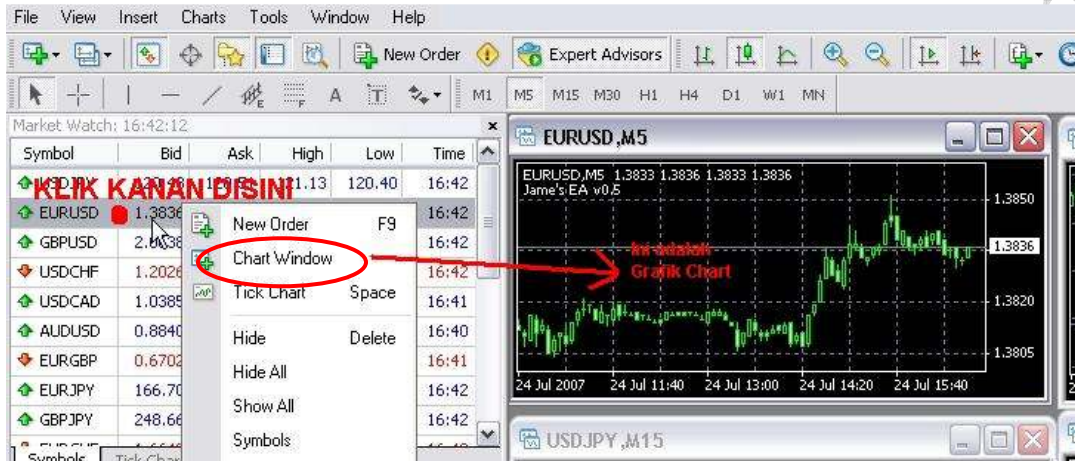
File View Insert Charts Tools Window Help

New Order Expert Advisors

M1 M5 M15 M30 H1 H4 D1 W1 MN

Market Watch: 16:42:12

| Symbol | Bid | Ask | High | Low | Time |
|---|---|---|---|---|---|
| USDJPY | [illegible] | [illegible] | 121.13 | 120.40 | 16:42 |
| EURUSD | 1.3836 | | | | 16:42 |
| GBPUSD | 2.0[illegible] | | | | 16:42 |
| USDCHF | 1.2026 | | | | 16:42 |
| USDCAD | 1.0385 | | | | 16:41 |
| AUDUSD | 0.8840 | | | | 16:40 |
| EURGBP | 0.6702 | | | | 16:41 |
| EURJPY | 166.70 | | | | 16:42 |
| GBPJPY | 248.66 | | | | 16:42 |

KLIK KANAN DISINI

New Order F9
Chart Window
Tick Chart Space
Hide Delete
Hide All
Show All
Symbols

Symbols Tick Chart

EURUSD,M5

EURUSD,M5 1.3833 1.3836 1.3833 1.3836
Jame's EA v0.5

Ini adalah Grafik Chart

1.3850
1.3836
1.3820
1.3805

24 Jul 2007 24 Jul 11:40 24 Jul 13:00 24 Jul 14:20 24 Jul 15:40

USDJPY,M15